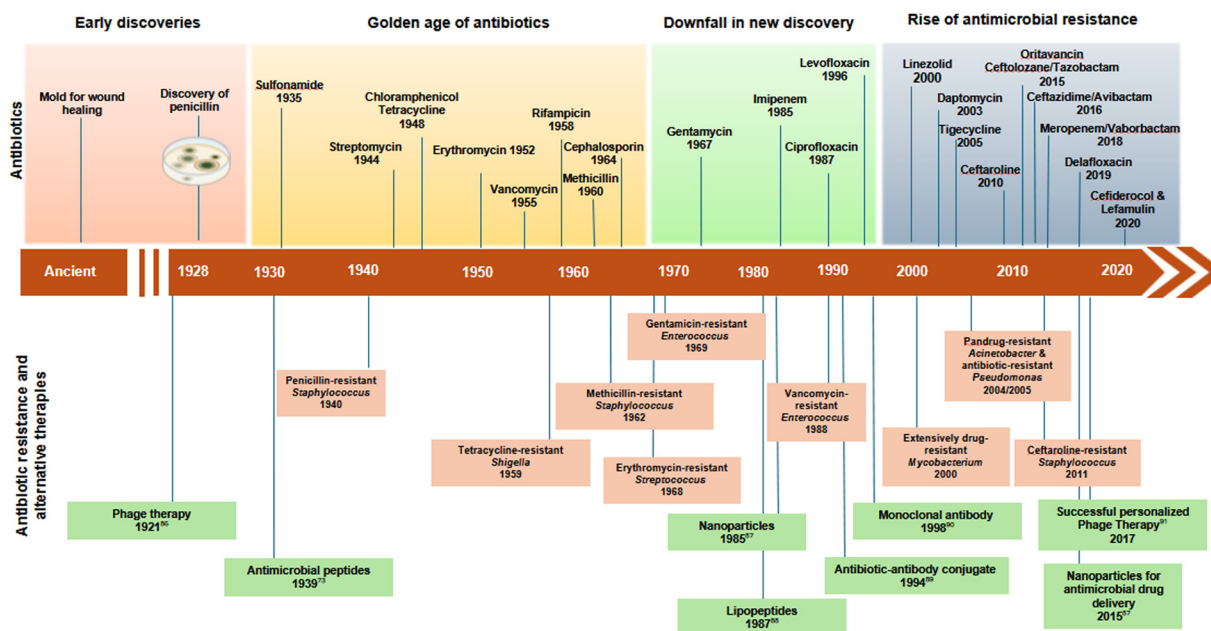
Early discoveries

Golden age of antibiotics

Downfall in new discovery

Rise of antimicrobial resistance

Antibiotics

Mold for wound healing

Discovery of penicillin

Sulfonamide 1935

Streptomycin 1944

Chloramphenicol Tetracycline 1948

Erythromycin 1952

Vancomycin 1955

Rifampicin 1958

Cephalosporin 1964

Methicillin 1960

Gentamycin 1967

Imipenem 1985

Ciprofloxacin 1987

Levofloxacin 1996

Linezolid 2000

Daptomycin 2003

Tigecycline 2005

Ceftaroline 2010

Oritavancin Ceftolozane/Tazobactam 2015

Ceftazidime/Avibactam 2016

Meropenem/Vaborbactam 2018

Delafloxacin 2019

Cefiderocol & Lefamulin 2020

Ancient

1928

1930

1940

1950

1960

1970

1980

1990

2000

2010

2020

Antibiotic resistance and alternative therapies

Penicillin-resistant *Staphylococcus* 1940

Tetracycline-resistant *Shigella* 1959

Gentamicin-resistant *Enterococcus* 1969

Methicillin-resistant *Staphylococcus* 1962

Erythromycin-resistant *Streptococcus* 1968

Vancomycin-resistant *Enterococcus* 1988

Pandrug-resistant *Acinetobacter* & antibiotic-resistant *Pseudomonas* 2004/2005

Extensively drug-resistant *Mycobacterium* 2000

Ceftaroline-resistant *Staphylococcus* 2011

Phage therapy 1921$^{86}$

Antimicrobial peptides 1939$^{73}$

Nanoparticles 1985$^{87}$

Lipopeptides 1987$^{88}$

Monoclonal antibody 1998$^{90}$

Antibiotic-antibody conjugate 1994$^{89}$

Successful personalized Phage Therapy$^{91}$ 2017

Nanoparticles for antimicrobial drug delivery 2015$^{87}$